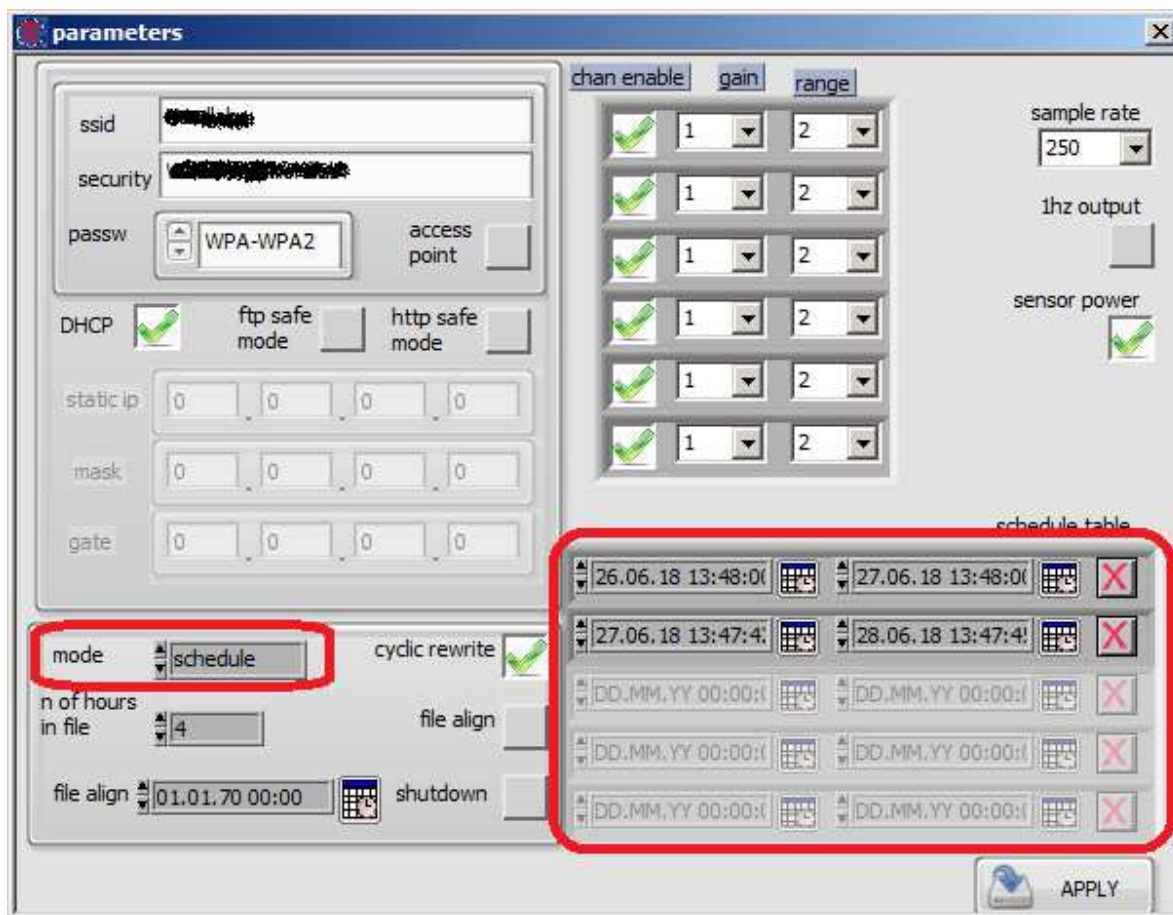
parameters

ssid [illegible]
security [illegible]
passw WPA-WPA2
access point

DHCP
ftp safe mode
http safe mode

static ip 0 . 0 . 0 . 0
mask 0 . 0 . 0 . 0
gate 0 . 0 . 0 . 0

mode schedule
cyclic rewrite
n of hours in file 4
file align
file align 01.01.70 00:00
shutdown

chan enable gain range

| chan enable | gain | range |
|---|---|---|
| ✓ | 1 | 2 |
| ✓ | 1 | 2 |
| ✓ | 1 | 2 |
| ✓ | 1 | 2 |
| ✓ | 1 | 2 |
| ✓ | 1 | 2 |

sample rate
250
1hz output
sensor power

schedule table

| | |
|---|---|
| 26.06.18 13:48:0( | 27.06.18 13:48:0( |
| 27.06.18 13:47:4: | 28.06.18 13:47:4! |
| DD.MM.YY 00:00:( | DD.MM.YY 00:00:( |
| DD.MM.YY 00:00:( | DD.MM.YY 00:00:( |
| DD.MM.YY 00:00:( | DD.MM.YY 00:00:( |

APPLY